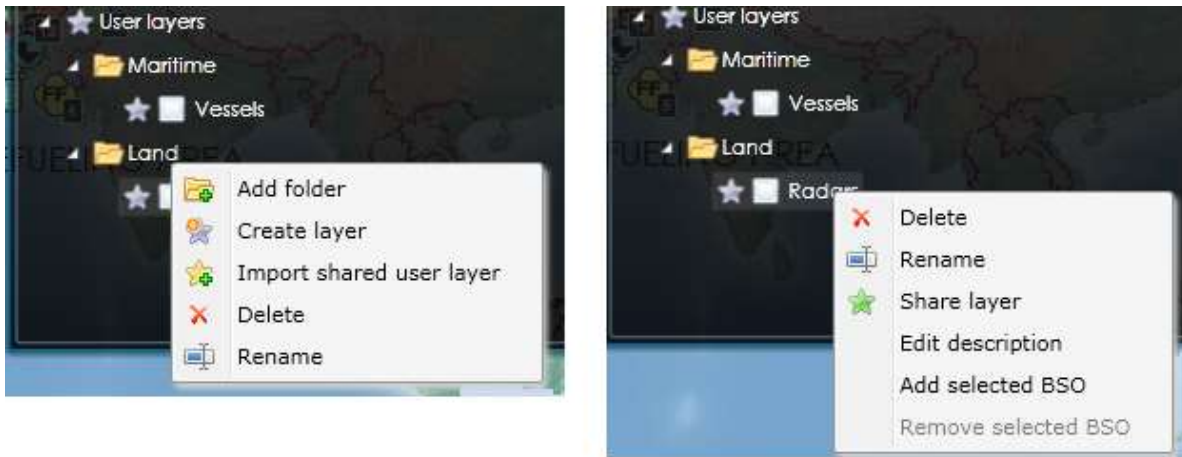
User layers
Maritime
Vessels
Land
Add folder
Create layer
Import shared user layer
Delete
Rename

User layers
Maritime
Vessels
Land
Radar
Delete
Rename
Share layer
Edit description
Add selected BSO
Remove selected BSO